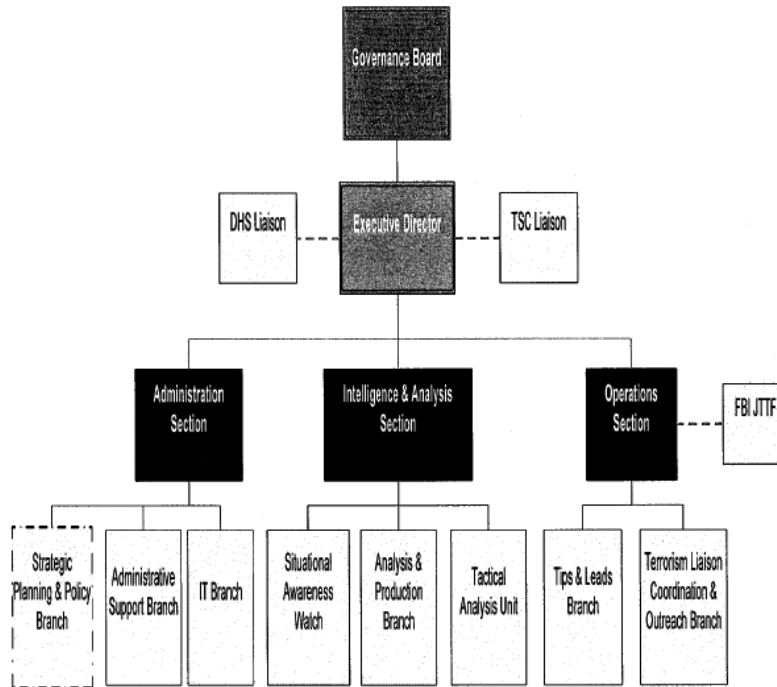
Governance Board

DHS Liaison

Executive Director

TSC Liaison

Administration Section

Intelligence & Analysis Section

Operations Section

FBI JTTF

Strategic Planning & Policy Branch

Administrative Support Branch

IT Branch

Situational Awareness Watch

Analysis & Production Branch

Tactical Analysis Unit

Tips & Leads Branch

Terrorism Liaison Coordination & Outreach Branch